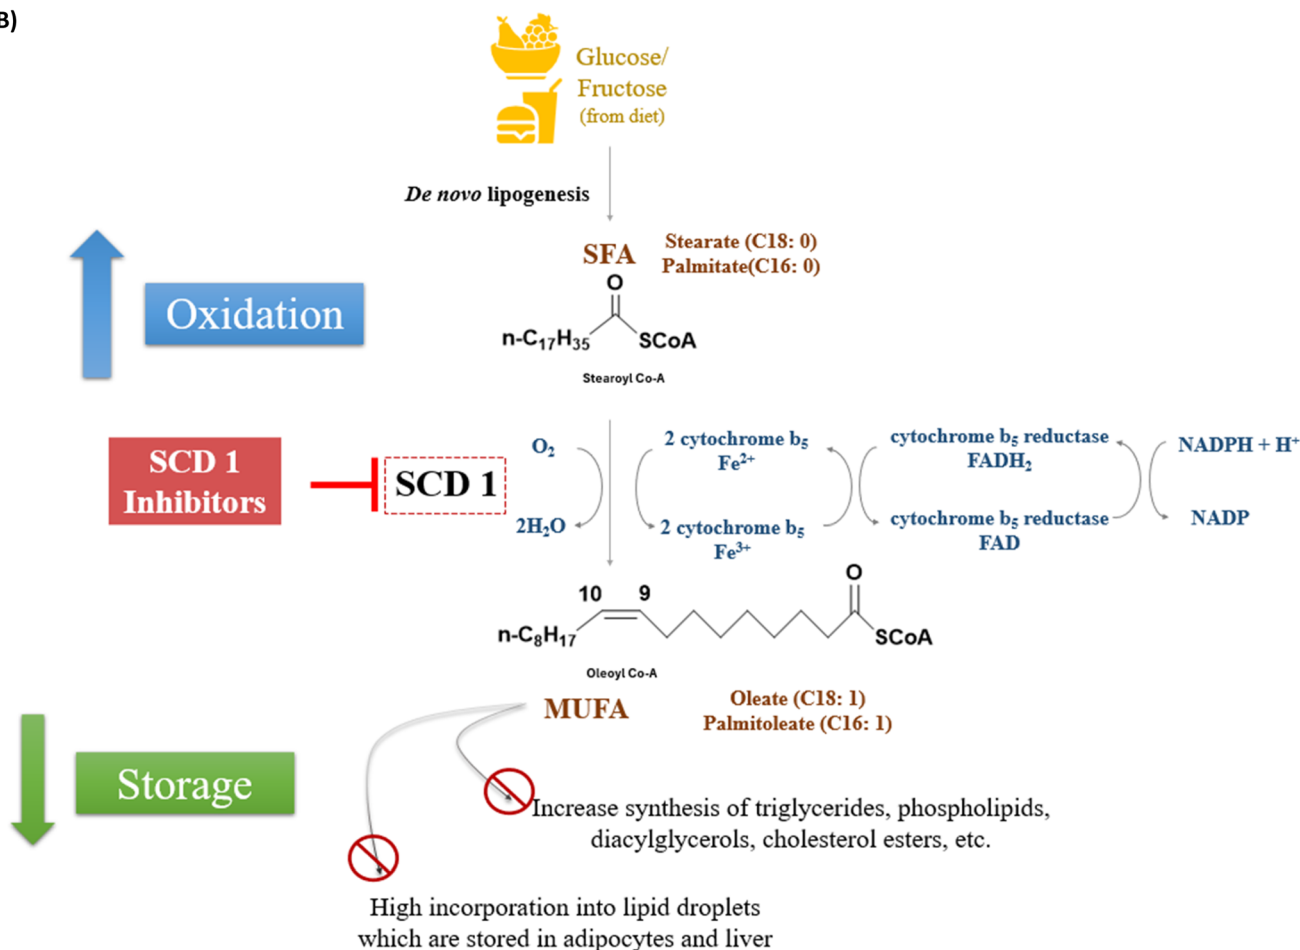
B)

Glucose/ Fructose (from diet)

*De novo* lipogenesis

SFA

Stearate (C18: 0)
Palmitate(C16: 0)

Oxidation

O

n-$C_{17}H_{35}$ SCoA

Stearoyl Co-A

SCD 1 Inhibitors

SCD 1

$O_2$

$2H_2O$

2 cytochrome $b_5$ $Fe^{2+}$

2 cytochrome $b_5$ $Fe^{3+}$

cytochrome $b_5$ reductase $FADH_2$

cytochrome $b_5$ reductase FAD

NADPH + $H^+$

NADP

10 9

O

n-$C_8H_{17}$ SCoA

Oleoyl Co-A

MUFA

Oleate (C18: 1)
Palmitoleate (C16: 1)

Storage

Increase synthesis of triglycerides, phospholipids, diacylglycerols, cholesterol esters, etc.

High incorporation into lipid droplets which are stored in adipocytes and liver